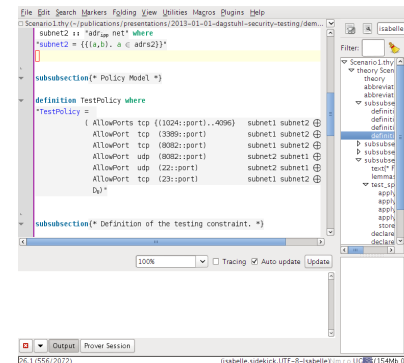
File Edit Search Markers Folding View Utilities Macros Plugins Help

Scenario1.thy (~/publications/presentations/2013-01-01-dagstuhl-security-testing/dem...

subnet2 :: "adr$_{ipv}$ net" where
"subnet2 = {{(a,b). a ∈ adrs2}}"

subsubsection{* Policy Model *}

definition TestPolicy where
"TestPolicy =
( AllowPorts tcp ({(1024::port)..4096} subnet1 subnet2 ⊕
AllowPorts tcp (3389::port) subnet1 subnet2 ⊕
AllowPorts tcp (8082::port) subnet1 subnet2 ⊕
AllowPorts udp (8082::port) subnet2 subnet1 ⊕
AllowPorts udp (22::port) subnet1 subnet2 ⊕
AllowPorts tcp (23::port) subnet1 subnet2 ⊕
D$_U$)"

subsubsection{* Definition of the testing constraint. *}

100% Tracing Auto update Update

Output Prover Session

26,1 (556/2072) (isabelle,sidekick,UTF-8-Isabelle) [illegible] (154Mb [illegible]

Filter:

Scenario1.thy
theory Scen
theory
abbreviat
abbreviat
subsubse
definiti
definiti
definiti
definiti
subsubse
subsubse
text{* F
lemmas
test_sp
apply
apply
apply
store
declare
declare